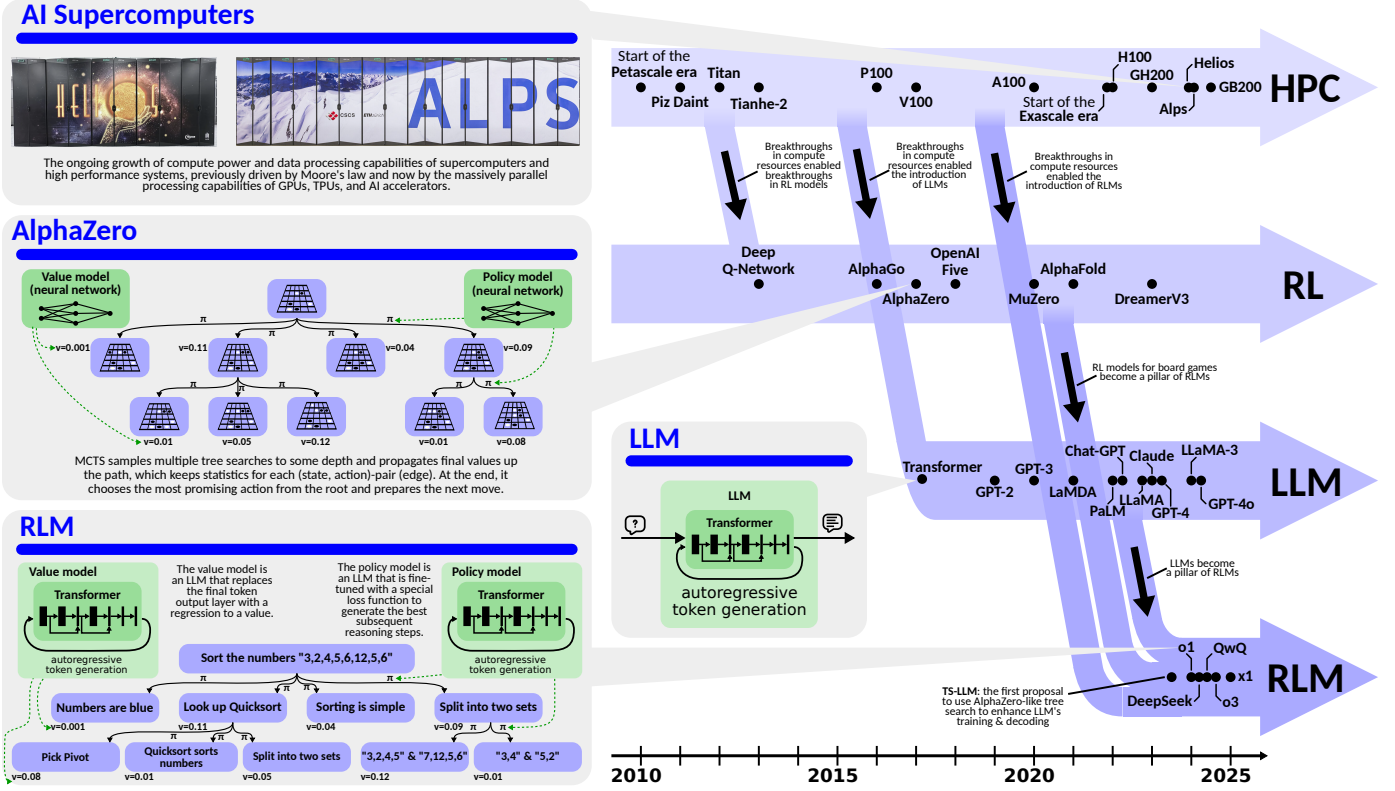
AI Supercomputers

HELIOS

CSCS ETH zürich

ALPS

The ongoing growth of compute power and data processing capabilities of supercomputers and high performance systems, previously driven by Moore's law and now by the massively parallel processing capabilities of GPUs, TPUs, and AI accelerators.

AlphaZero

Value model (neural network)

Policy model (neural network)

$\pi$ $\pi$ $\pi$

v=0.001 v=0.11 v=0.04 v=0.09

$\pi$ $\pi$ $\pi$ $\pi$

v=0.01 v=0.05 v=0.12 v=0.01 v=0.08

MCTS samples multiple tree searches to some depth and propagates final values up the path, which keeps statistics for each (state, action)-pair (edge). At the end, it chooses the most promising action from the root and prepares the next move.

RLM

Value model

Transformer

autoregressive token generation

The value model is an LLM that replaces the final token output layer with a regression to a value.

The policy model is an LLM that is fine-tuned with a special loss function to generate the best subsequent reasoning steps.

Policy model

Transformer

autoregressive token generation

Sort the numbers "3,2,4,5,6,12,5,6"

$\pi$ $\pi$ $\pi$ $\pi$

Numbers are blue
v=0.001

Look up Quicksort
v=0.11

Sorting is simple
v=0.04

Split into two sets
v=0.09

$\pi$ $\pi$ $\pi$ $\pi$ $\pi$

Pick Pivot
v=0.08

Quicksort sorts numbers
v=0.01

Split into two sets
v=0.05

"3,2,4,5" & "7,12,5,6"
v=0.12

"3,4" & "5,2"
v=0.01

Start of the Petascale era
Piz Daint
Titan
Tianhe-2
P100
V100
A100
Start of the Exascale era
H100
GH200
Helios
Alps
GB200
HPC

Breakthroughs in compute resources enabled breakthroughs in RL models

Breakthroughs in compute resources enabled the introduction of LLMs

Breakthroughs in compute resources enabled the introduction of RLMs

Deep Q-Network
AlphaGo
AlphaZero
OpenAI Five
MuZero
AlphaFold
DreamerV3
RL

RL models for board games become a pillar of RLMs

LLM

LLM

Transformer

autoregressive token generation

Transformer
GPT-2
GPT-3
LaMDA
Chat-GPT
PaLM
LLaMA
Claude
GPT-4
LLaMA-3
GPT-4o
LLM

LLMs become a pillar of RLMs

o1
QwQ
x1
o3
DeepSeek
RLM

TS-LLM: the first proposal to use AlphaZero-like tree search to enhance LLM's training & decoding

2010
2015
2020
2025